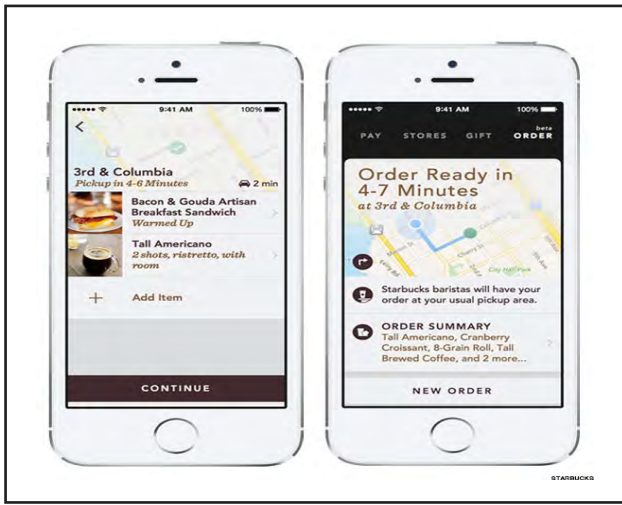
9:41 AM
100%
<
3rd & Columbia
Pickup in 4-6 Minutes
2 min
Bacon & Gouda Artisan Breakfast Sandwich
Warmed Up
Tall Americano
2 shots, ristretto, with room
+
Add Item
CONTINUE

9:41 AM
100%
PAY
STORES
GIFT
beta
ORDER
Order Ready in 4-7 Minutes
at 3rd & Columbia
Starbucks baristas will have your order at your usual pickup area.
ORDER SUMMARY
Tall Americano, Cranberry Croissant, 8-Grain Roll, Tall Brewed Coffee, and 2 more...
NEW ORDER

STARBUCKS